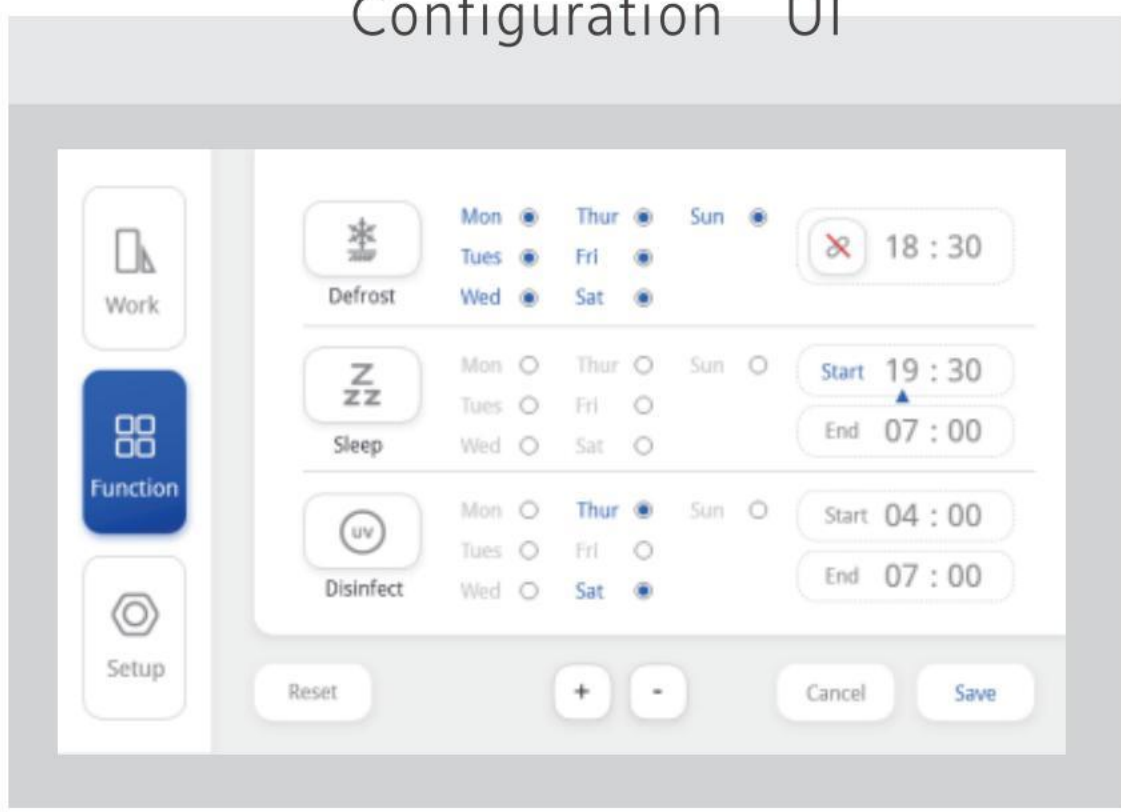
Configuration UI

Work

Function

Setup

Defrost

Mon Thur Sun
Tues Fri
Wed Sat

18 : 30

Sleep

Mon Thur Sun
Tues Fri
Wed Sat

Start 19 : 30
End 07 : 00

UV

Disinfect

Mon Thur Sun
Tues Fri
Wed Sat

Start 04 : 00
End 07 : 00

Reset

+ -

Cancel

Save